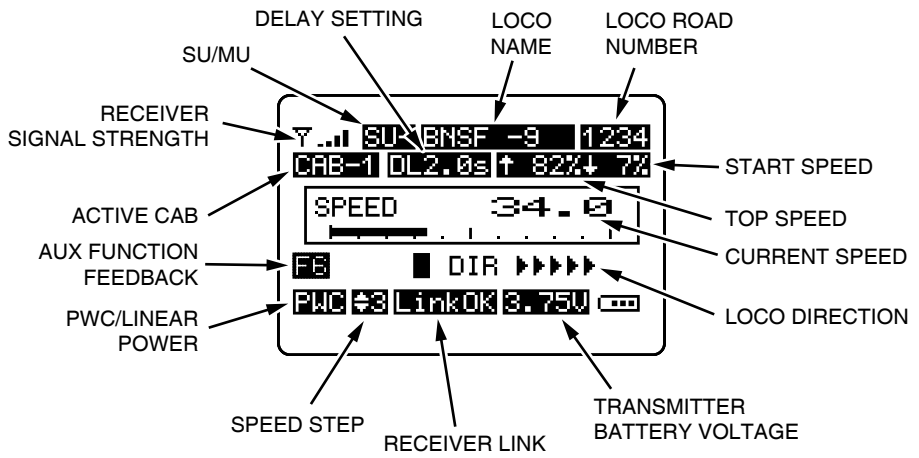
DELAY SETTING

LOCO NAME

LOCO ROAD NUMBER

SU/MU

RECEIVER SIGNAL STRENGTH

SU BNSF -9 1234

CAB-1 DL2.0s ↑ 82% ↓ 7%

START SPEED

ACTIVE CAB

SPEED 34.0

TOP SPEED

CURRENT SPEED

AUX FUNCTION FEEDBACK

F6 DIR ▶▶▶▶▶

LOCO DIRECTION

PWC/LINEAR POWER

PWC ⇕3 LinkOK 3.75V

SPEED STEP

RECEIVER LINK

TRANSMITTER BATTERY VOLTAGE